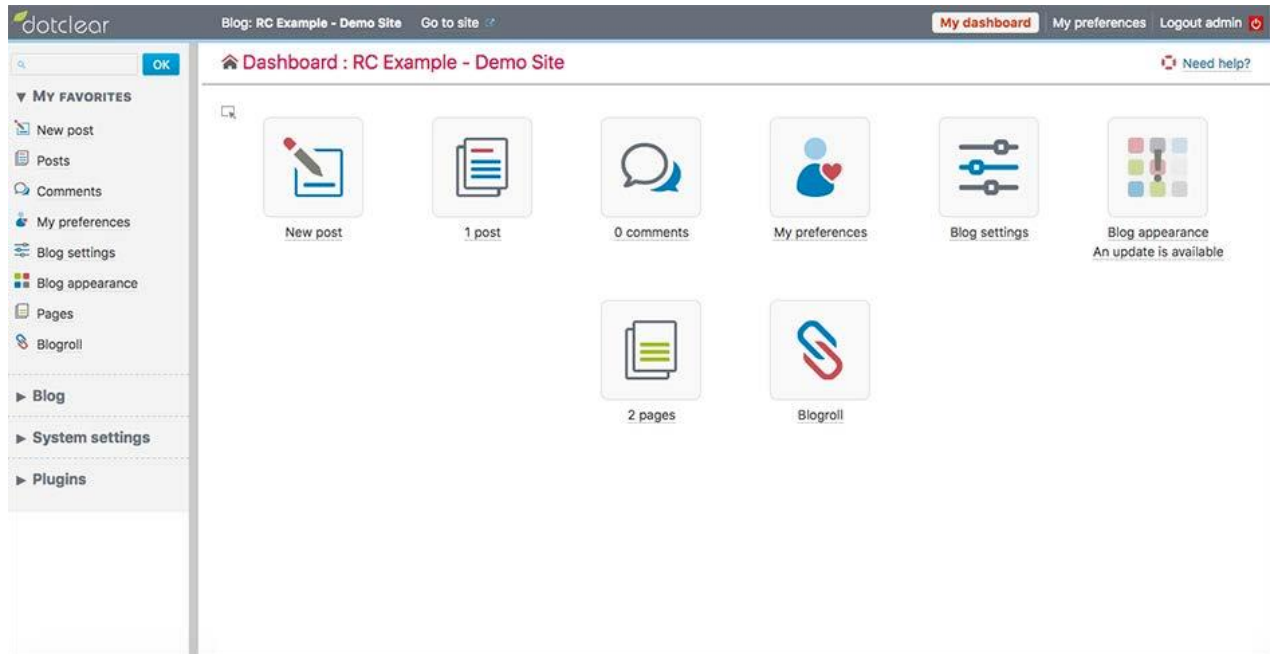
dotclear

Blog: RC Example - Demo Site Go to site

My dashboard My preferences Logout admin

OK

▼ MY FAVORITES

New post

Posts

Comments

My preferences

Blog settings

Blog appearance

Pages

Blogroll

► Blog

► System settings

► Plugins

Dashboard : RC Example - Demo Site

Need help?

New post

1 post

0 comments

My preferences

Blog settings

Blog appearance
An update is available

2 pages

Blogroll